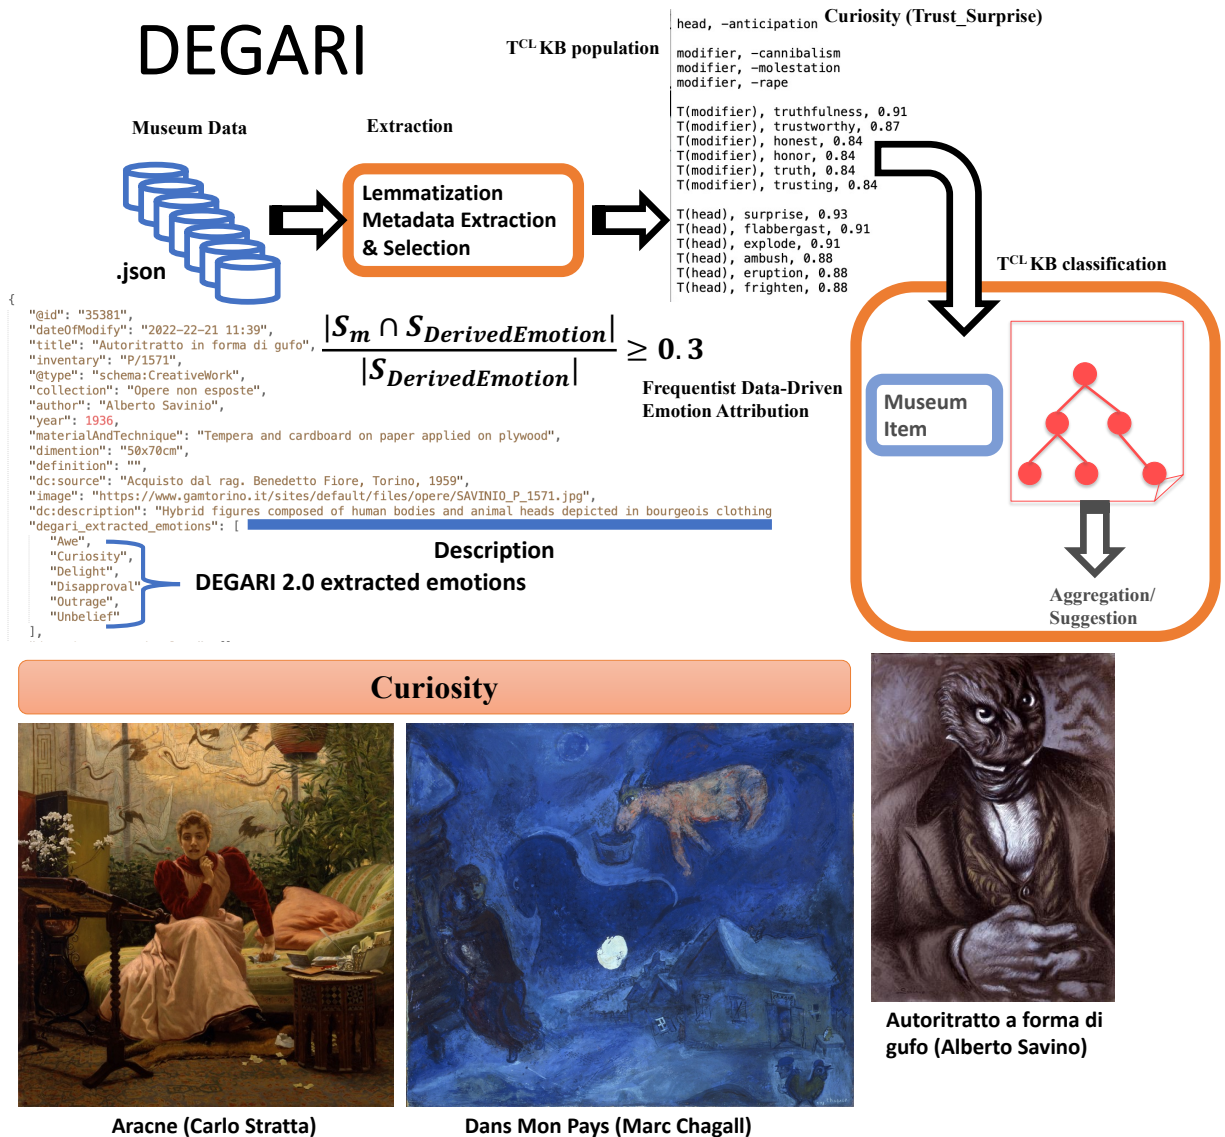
DEGARI

$T^{CL}$ KB population

head, -anticipation Curiosity (Trust_Surprise)

modifier, -cannibalism
modifier, -molestation
modifier, -rape

T(modifier), truthfulness, 0.91
T(modifier), trustworthy, 0.87
T(modifier), honest, 0.84
T(modifier), honor, 0.84
T(modifier), truth, 0.84
T(modifier), trusting, 0.84

T(head), surprise, 0.93
T(head), flabbergast, 0.91
T(head), explode, 0.91
T(head), ambush, 0.88
T(head), eruption, 0.88
T(head), frighten, 0.88

Museum Data

Extraction

Lemmatization
Metadata Extraction
& Selection

.json

$T^{CL}$ KB classification

{
"@id": "35381",
"dateOfModify": "2022-22-21 11:39",
"title": "Autoritratto in forma di gufo",
"inventary": "P/1571",
"@type": "schema:CreativeWork",
"collection": "Opere non esposte",
"author": "Alberto Savinio",
"year": 1936,
"materialAndTechnique": "Tempera and cardboard on paper applied on plywood",
"dimention": "50x70cm",
"definition": "",
"dc:source": "Acquisto dal rag. Benedetto Fiore, Torino, 1959",
"image": "https://www.gamtorino.it/sites/default/files/opere/SAVINIO_P_1571.jpg",
"dc:description": "Hybrid figures composed of human bodies and animal heads depicted in bourgeois clothing
"degari_extracted_emotions": [
"Awe",
"Curiosity",
"Delight",
"Disapproval",
"Outrage",
"Unbelief"
],

$\frac{|S_m \cap S_{DerivedEmotion}|}{|S_{DerivedEmotion}|} \geq 0.3$

Frequentist Data-Driven
Emotion Attribution

Museum Item

Description

DEGARI 2.0 extracted emotions

Aggregation/
Suggestion

Curiosity

Autoritratto a forma di gufo (Alberto Savino)

Aracne (Carlo Stratta)

Dans Mon Pays (Marc Chagall)